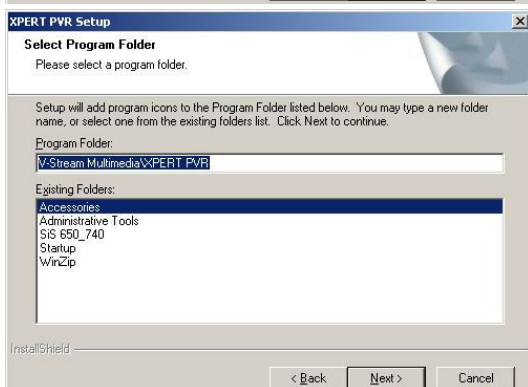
XPERT PVR Setup

Select Program Folder
Please select a program folder.

Setup will add program icons to the Program Folder listed below. You may type a new folder name, or select one from the existing folders list. Click Next to continue.

Program Folder:
V-Stream Multimedia\XPERT PVR

Existing Folders:
Accessories
Administrative Tools
SiS 650_740
Startup
WinZip

InstallShield

< Back
Next >
Cancel